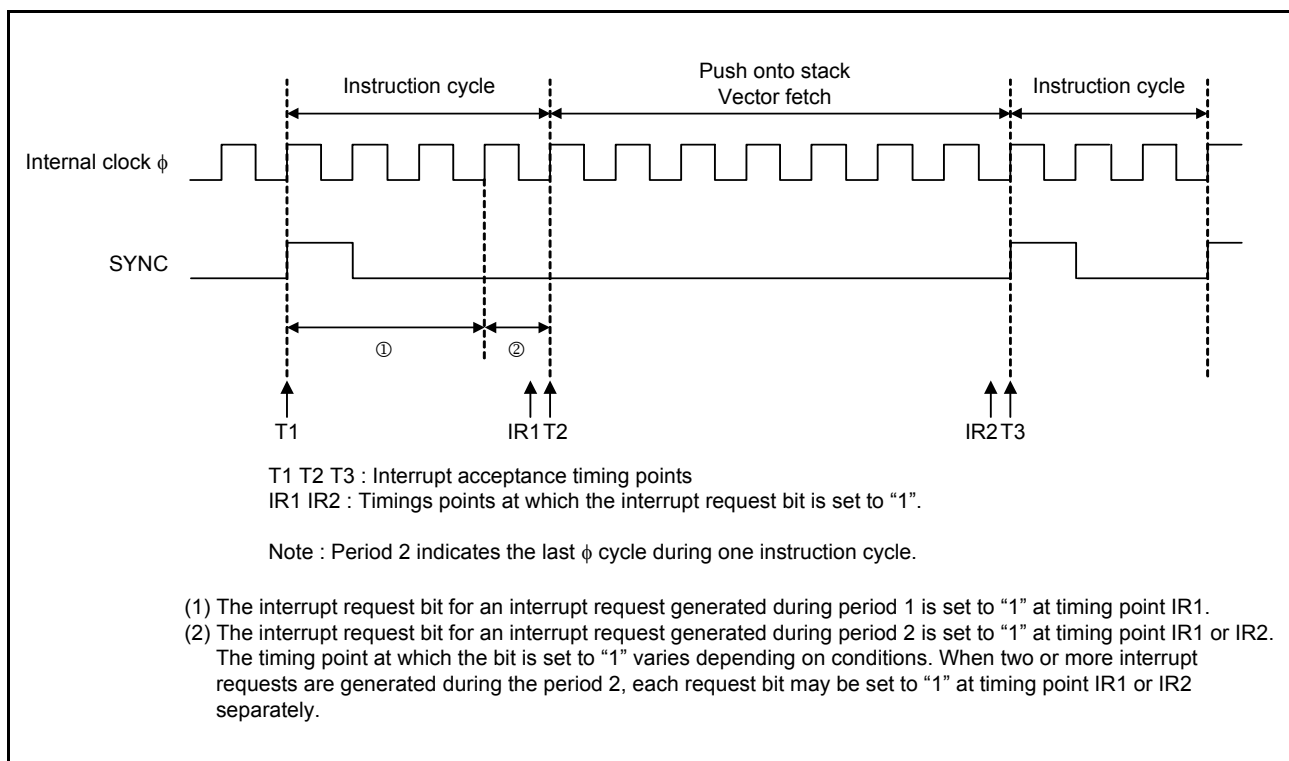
Instruction cycle

Push onto stack
Vector fetch

Instruction cycle

Internal clock $\phi$

SYNC

①

②

T1

IR1 T2

IR2 T3

T1 T2 T3 : Interrupt acceptance timing points
IR1 IR2 : Timings points at which the interrupt request bit is set to “1”.

Note : Period 2 indicates the last $\phi$ cycle during one instruction cycle.

(1) The interrupt request bit for an interrupt request generated during period 1 is set to “1” at timing point IR1.
(2) The interrupt request bit for an interrupt request generated during period 2 is set to “1” at timing point IR1 or IR2. The timing point at which the bit is set to “1” varies depending on conditions. When two or more interrupt requests are generated during the period 2, each request bit may be set to “1” at timing point IR1 or IR2 separately.